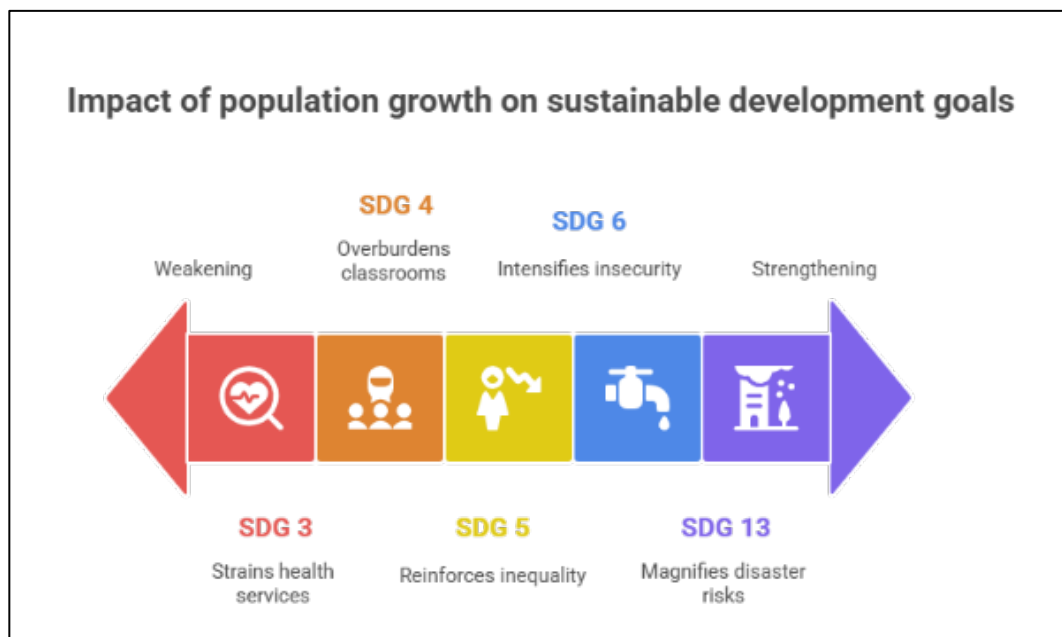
Impact of population growth on sustainable development goals

SDG 4
Overburdens classrooms

SDG 6
Intensifies insecurity

Weakening

Strengthening

SDG 3
Strains health services

SDG 5
Reinforces inequality

SDG 13
Magnifies disaster risks